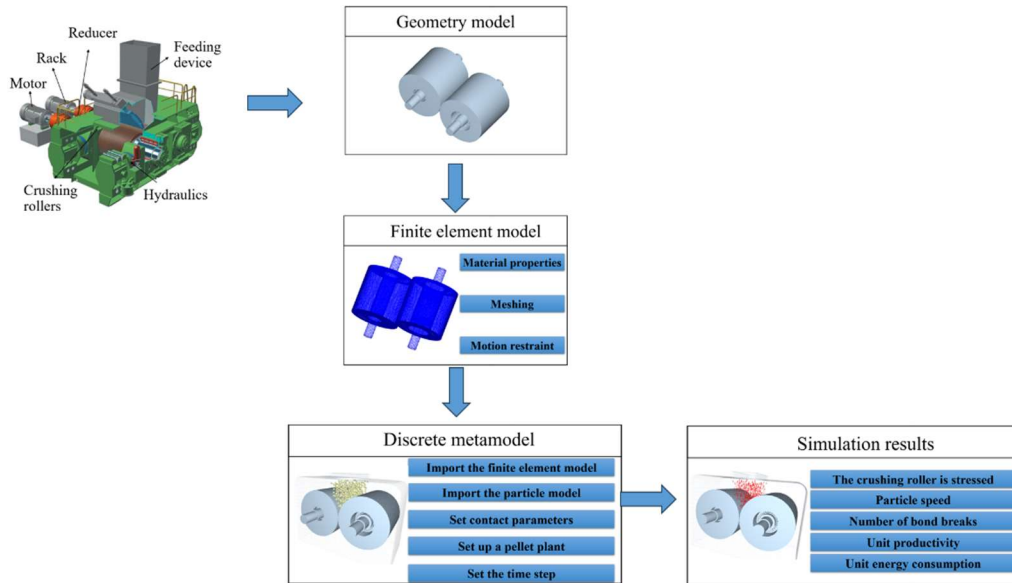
Reducer
Rack
Feeding device
Motor
Crushing rollers
Hydraulics

Geometry model

Finite element model
Material properties
Meshing
Motion restraint

Discrete metamodel
Import the finite element model
Import the particle model
Set contact parameters
Set up a pellet plant
Set the time step

Simulation results
The crushing roller is stressed
Particle speed
Number of bond breaks
Unit productivity
Unit energy consumption